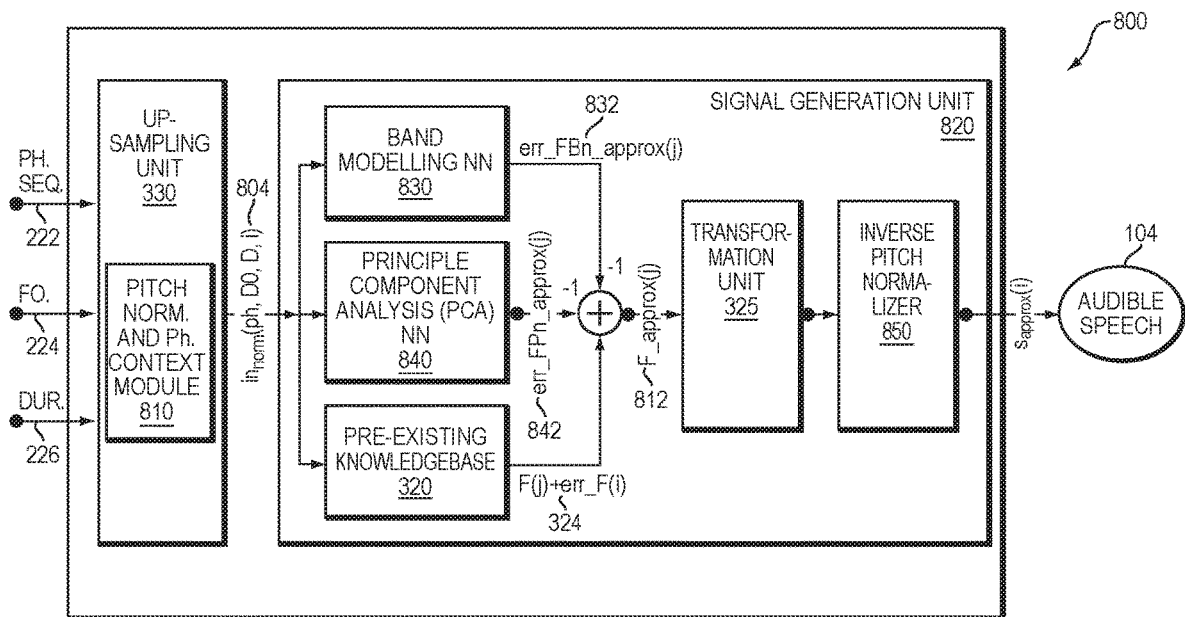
800

UP-SAMPLING UNIT 330

SIGNAL GENERATION UNIT 820

PH. SEQ.
222

FO.
224

DUR.
226

PITCH NORM. AND Ph. CONTEXT MODULE 810

804

$in_{norm}(ph, D0, D, i)$

832

err_FBn_approx(j)

BAND MODELLING NN 830

PRINCIPLE COMPONENT ANALYSIS (PCA) NN 840

err_FPn_approx(j)

842

-1

-1

F_approx(j)

812

PRE-EXISTING KNOWLEDGEBASE 320

F(j)+err_F(i)

324

TRANSFORMATION UNIT 325

INVERSE PITCH NORMALIZER 850

$S_{approx}(i)$

104

AUDIBLE SPEECH